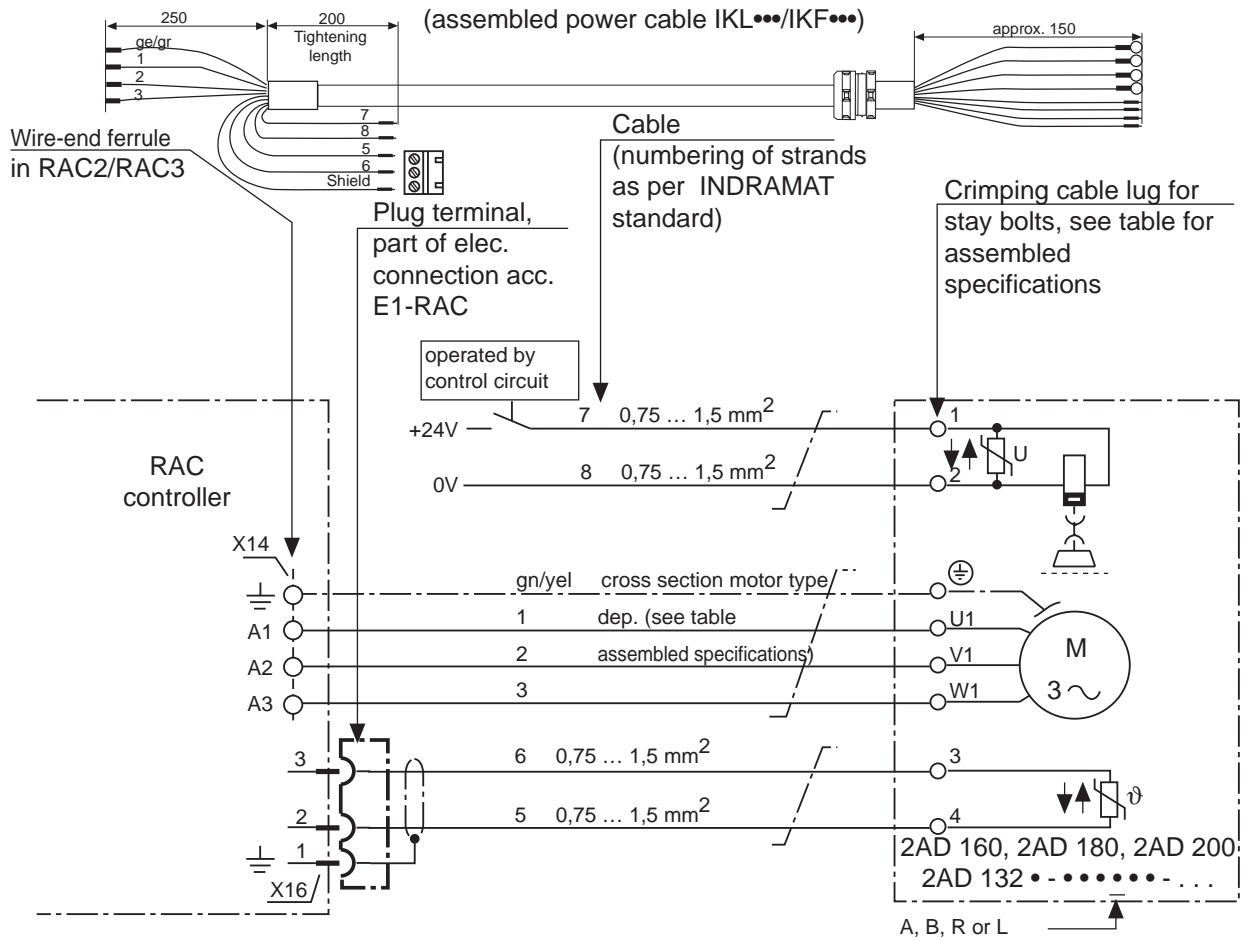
250

200
Tightening length

(assembled power cable IKL•••/IKF•••)

approx. 150

ge/gr
1
2
3

7
8
5
6
Shield

Wire-end ferrule in RAC2/RAC3

Plug terminal, part of elec. connection acc. E1-RAC

Cable (numbering of strands as per INDRAMAT standard)

Crimping cable lug for stay bolts, see table for assembled specifications

operated by control circuit

+24V

7 0,75 … 1,5 mm$^2$

1

U

0V

8 0,75 … 1,5 mm$^2$

2

RAC controller

X14

gn/yel cross section motor type

1 dep. (see table

2 assembled specifications)

3

A1

A2

A3

U1

V1

W1

M

3 ∼

3

2

1

X16

6 0,75 … 1,5 mm$^2$

5 0,75 … 1,5 mm$^2$

3

4

$\vartheta$

2AD 160, 2AD 180, 2AD 200
2AD 132 • - • • • • • • - . . .

A, B, R or L